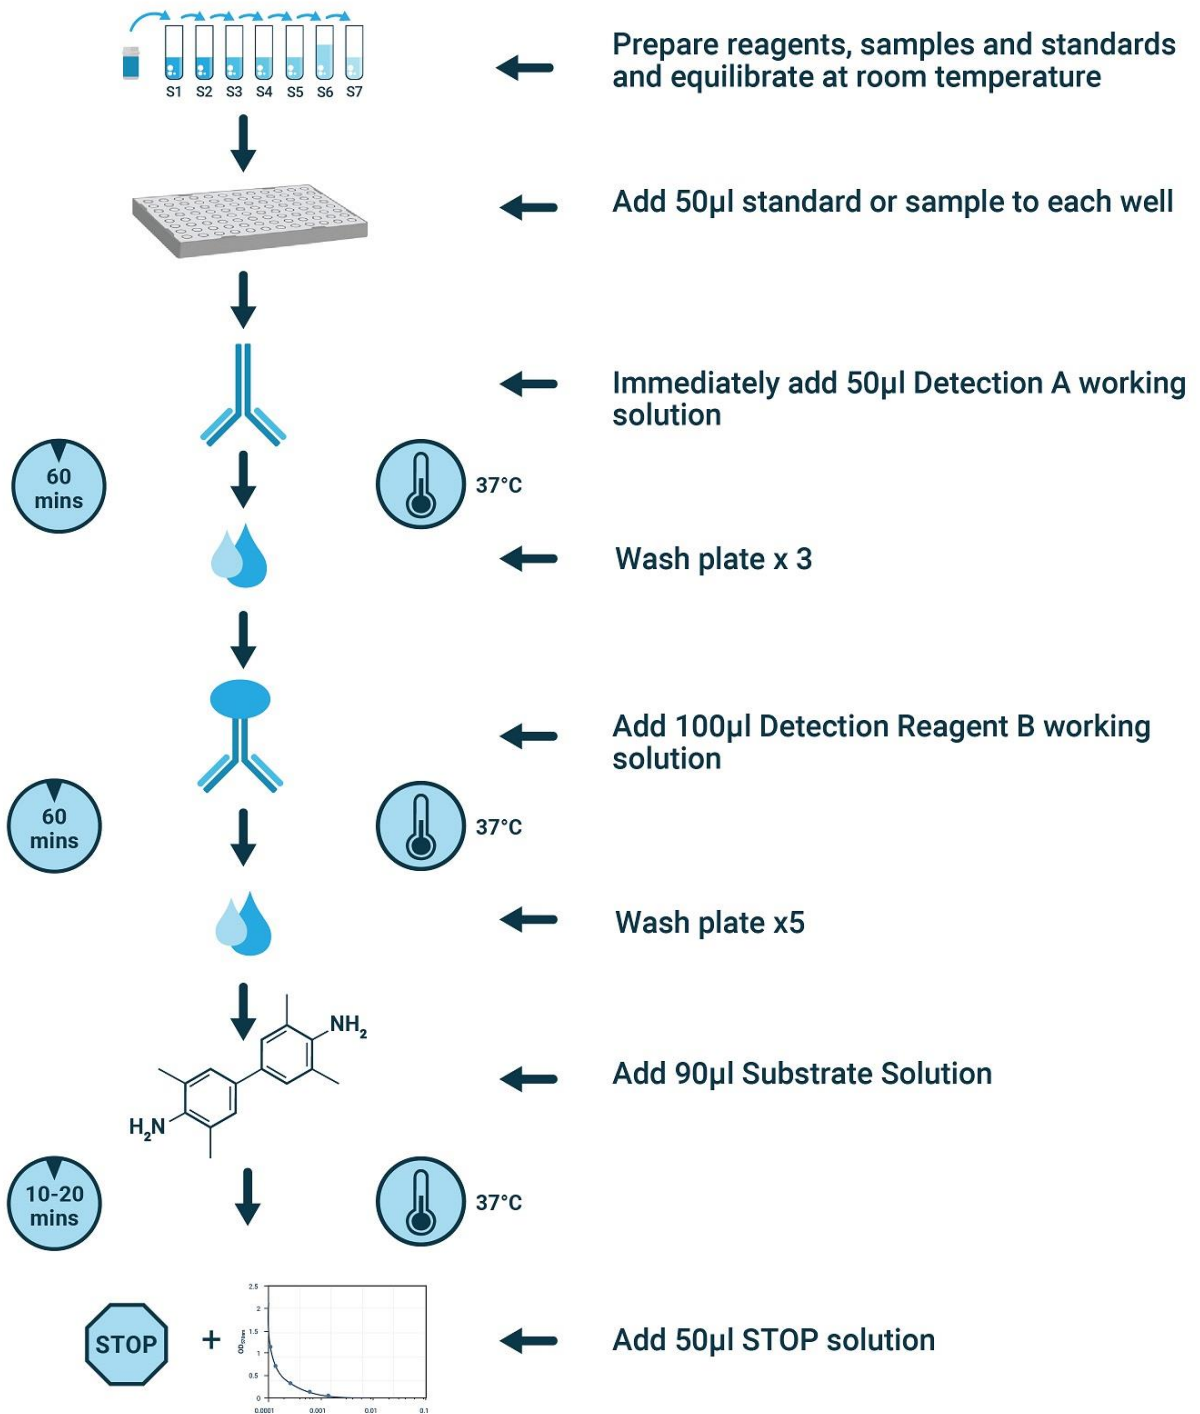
S1 S2 S3 S4 S5 S6 S7

Prepare reagents, samples and standards and equilibrate at room temperature

Add 50µl standard or sample to each well

Immediately add 50µl Detection A working solution

60 mins

37°C

Wash plate x 3

Add 100µl Detection Reagent B working solution

60 mins

37°C

Wash plate x5

$NH_2$

$H_2N$

Add 90µl Substrate Solution

10-20 mins

37°C

STOP +

2.5
2
1.5
1
0.5
0
$OD_{450nm}$
0.0001 0.001 0.01 0.1

Add 50µl STOP solution